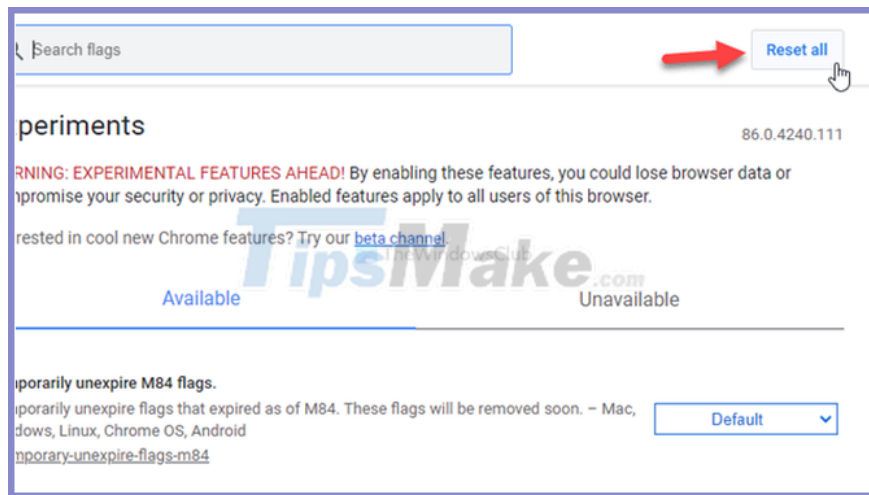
Search flags

Reset all

periments

86.0.4240.111

RNING: EXPERIMENTAL FEATURES AHEAD! By enabling these features, you could lose browser data or npromise your security or privacy. Enabled features apply to all users of this browser.

rested in cool new Chrome features? Try our beta channel.

TipsMake.com

TheWindowsClub

Available

Unavailable

nporarily unexpire M84 flags.

nporarily unexpire flags that expired as of M84. These flags will be removed soon. – Mac, dows, Linux, Chrome OS, Android

nporary-unexpire-flags-m84

Default